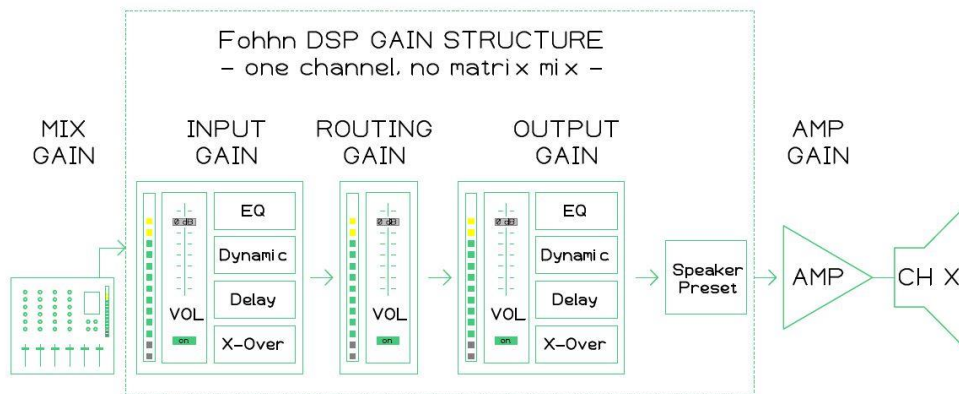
Fohhn DSP GAIN STRUCTURE
– one channel, no matrix mix –

MIX GAIN

INPUT GAIN

0 dB
VOL
on

EQ
Dynamic
Delay
X-Over

ROUTING GAIN

0 dB
VOL
on

OUTPUT GAIN

0 dB
VOL
on

EQ
Dynamic
Delay
X-Over

Speaker Preset

AMP GAIN

AMP

CH X